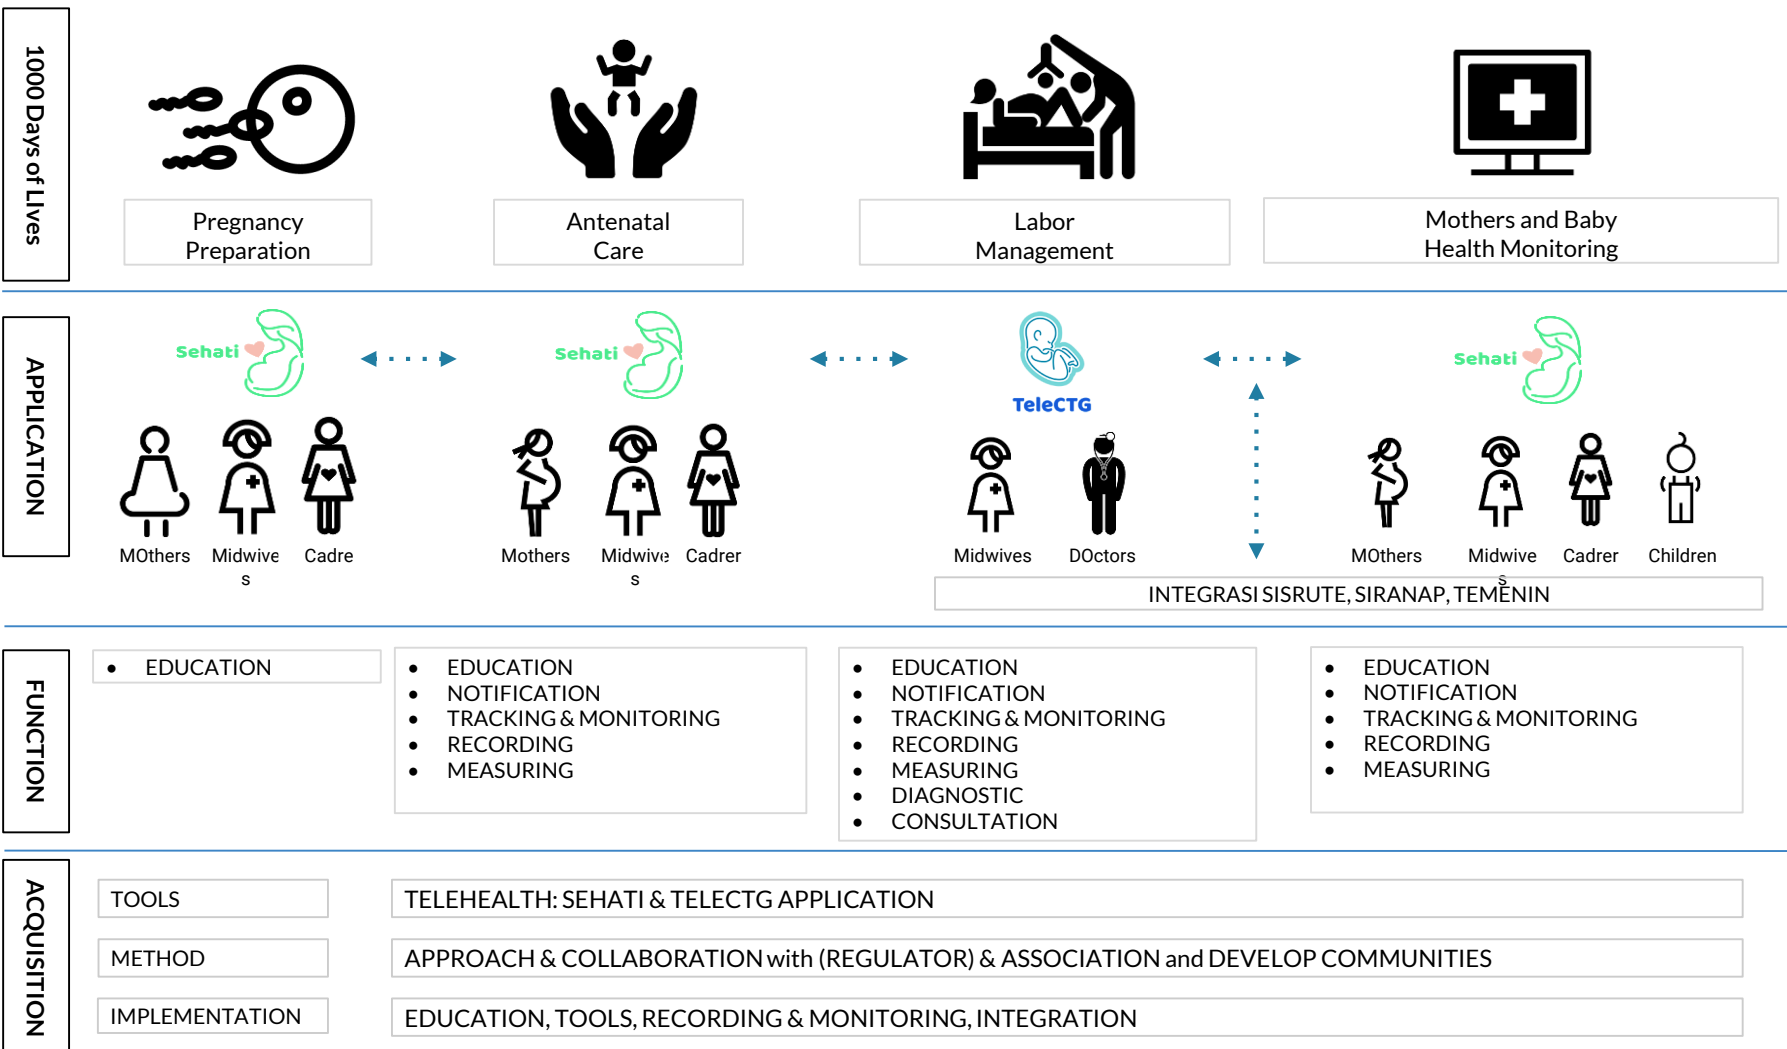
1000 Days of Lives

Pregnancy Preparation

Antenatal Care

Labor Management

Mothers and Baby Health Monitoring

APPLICATION

Sehati

MOthers

Midwive s

Cadre

Sehati

Mothers

Midwive s

Cadrer

TeleCTG

Midwives

DOctors

Sehati

MOthers

Midwive s

Cadrer

Children

INTEGRASI SISRUTE, SIRANAP, TEMENIN

FUNCTION

• EDUCATION

• EDUCATION
• NOTIFICATION
• TRACKING & MONITORING
• RECORDING
• MEASURING

• EDUCATION
• NOTIFICATION
• TRACKING & MONITORING
• RECORDING
• MEASURING
• DIAGNOSTIC
• CONSULTATION

• EDUCATION
• NOTIFICATION
• TRACKING & MONITORING
• RECORDING
• MEASURING

ACQUISITION

TOOLS

TELEHEALTH: SEHATI & TELECTG APPLICATION

METHOD

APPROACH & COLLABORATION with (REGULATOR) & ASSOCIATION and DEVELOP COMMUNITIES

IMPLEMENTATION

EDUCATION, TOOLS, RECORDING & MONITORING, INTEGRATION